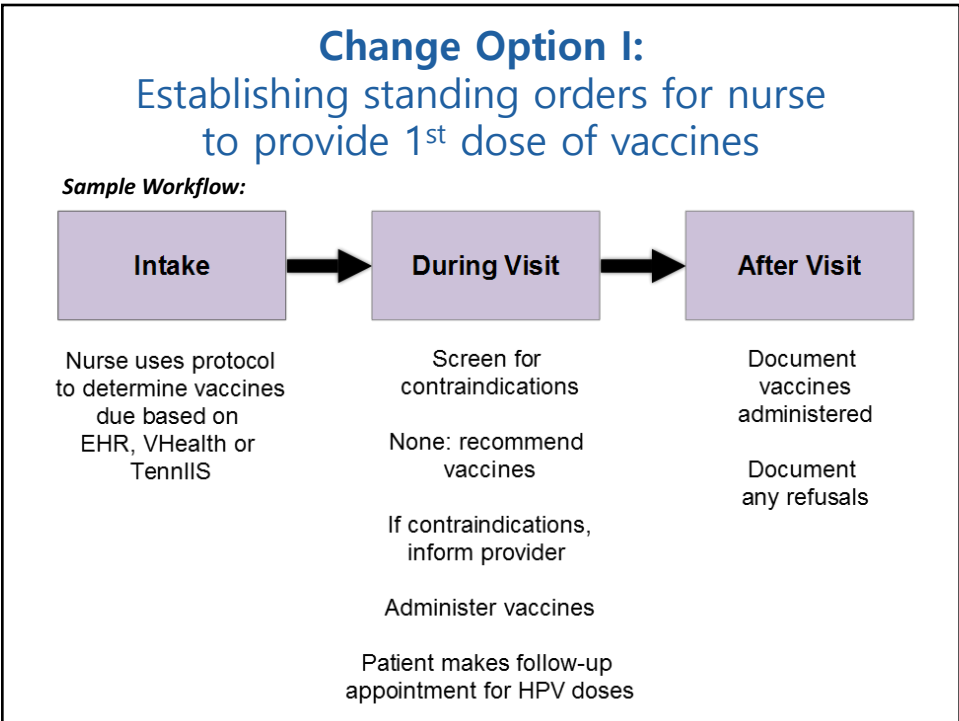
Change Option I:
Establishing standing orders for nurse to provide 1$^{st}$ dose of vaccines

Sample Workflow:

Intake

During Visit

After Visit

Nurse uses protocol to determine vaccines due based on EHR, VHealth or TennIIS

Screen for contraindications

None: recommend vaccines

If contraindications, inform provider

Administer vaccines

Patient makes follow-up appointment for HPV doses

Document vaccines administered

Document any refusals